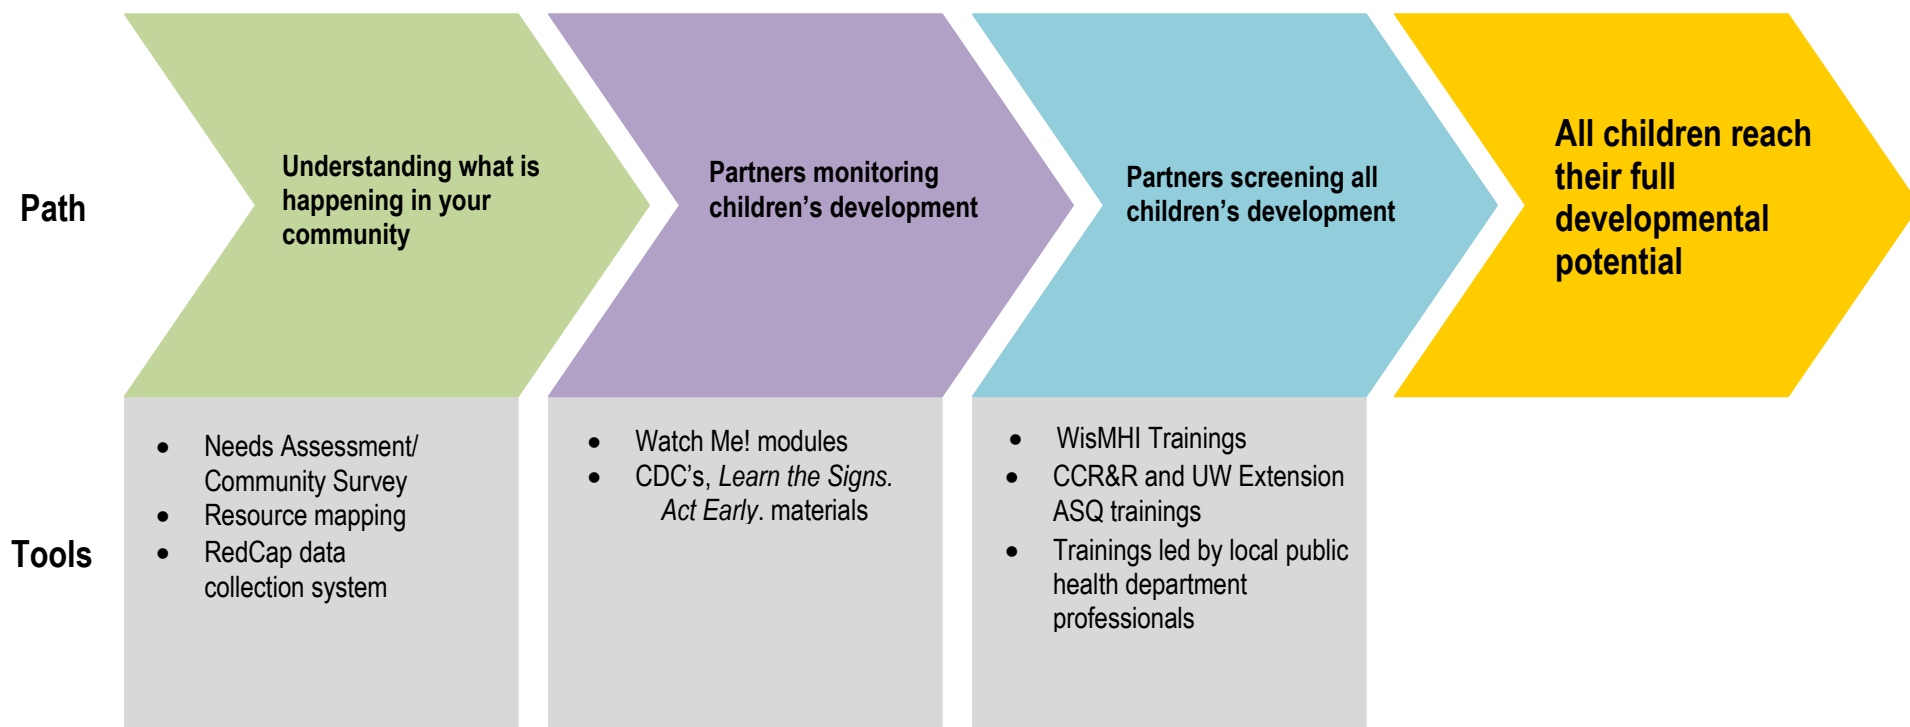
Path

Understanding what is happening in your community

Partners monitoring children's development

Partners screening all children's development

All children reach their full developmental potential

Tools

- Needs Assessment/ Community Survey
- Resource mapping
- RedCap data collection system

- Watch Me! modules
- CDC's, *Learn the Signs. Act Early*. materials

- WisMHI Trainings
- CCR&R and UW Extension ASQ trainings
- Trainings led by local public health department professionals